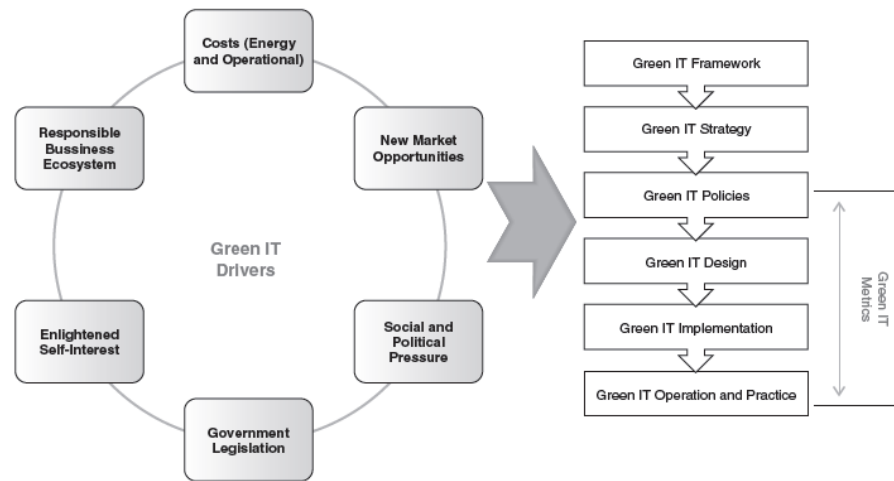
Costs (Energy and Operational)

New Market Opportunities

Social and Political Pressure

Government Legislation

Enlightened Self-Interest

Responsible Bussiness Ecosystem

Green IT Drivers

Green IT Framework

Green IT Strategy

Green IT Policies

Green IT Design

Green IT Implementation

Green IT Operation and Practice

Green IT Metrics